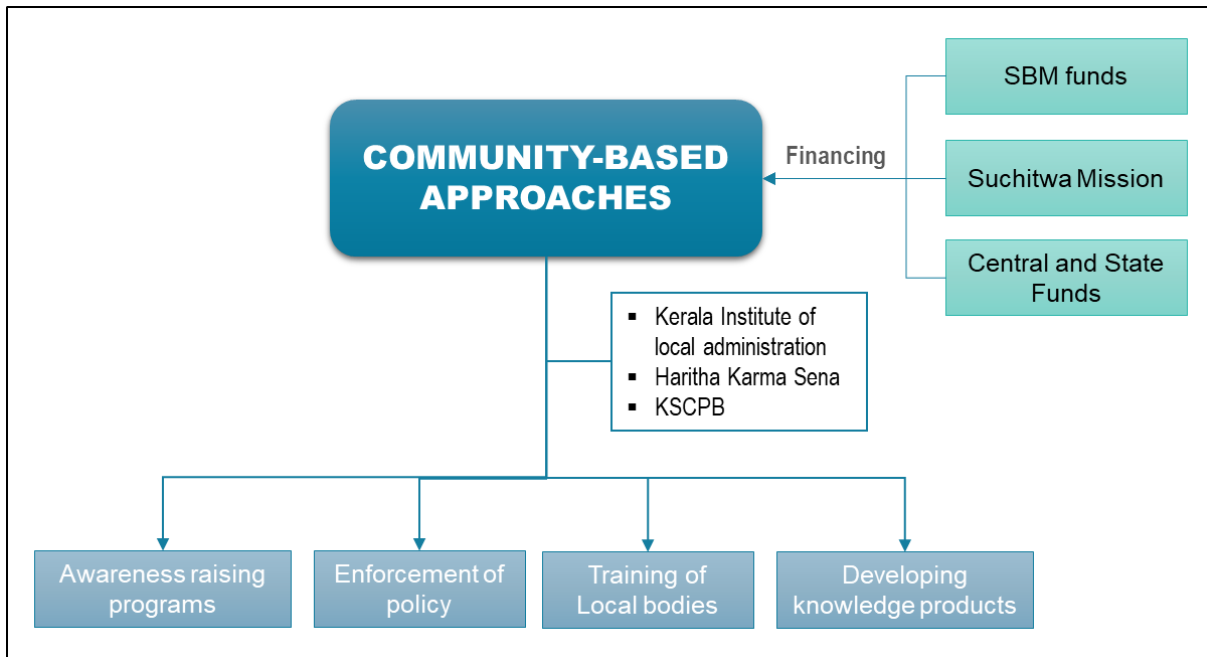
COMMUNITY-BASED APPROACHES

Financing

SBM funds

Suchitwa Mission

Central and State Funds

- Kerala Institute of local administration
- Haritha Karma Sena
- KSCPB

Awareness raising programs

Enforcement of policy

Training of Local bodies

Developing knowledge products